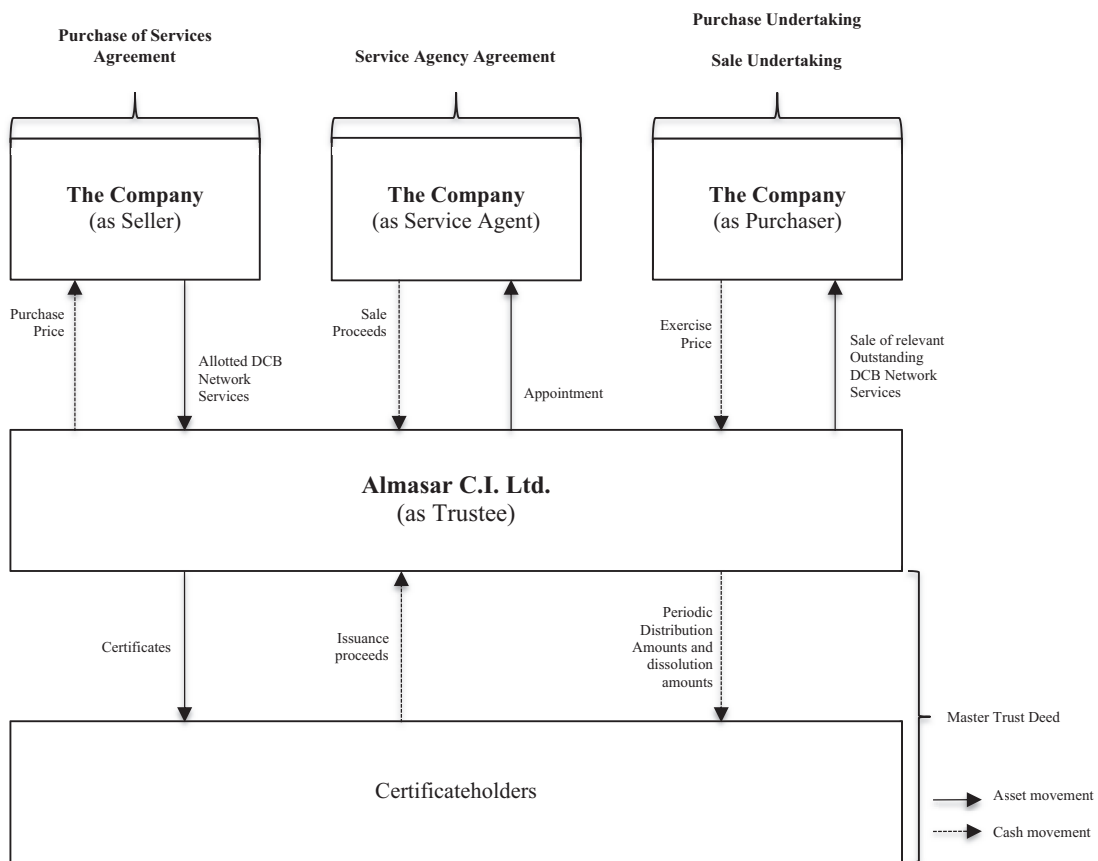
Purchase of Services Agreement

Service Agency Agreement

Purchase Undertaking

Sale Undertaking

The Company
(as Seller)

The Company
(as Service Agent)

The Company
(as Purchaser)

Purchase Price

Allotted DCB Network Services

Sale Proceeds

Appointment

Exercise Price

Sale of relevant Outstanding DCB Network Services

Almasar C.I. Ltd.
(as Trustee)

Certificates

Issuance proceeds

Periodic Distribution Amounts and dissolution amounts

Master Trust Deed

Certificateholders

Asset movement

Cash movement